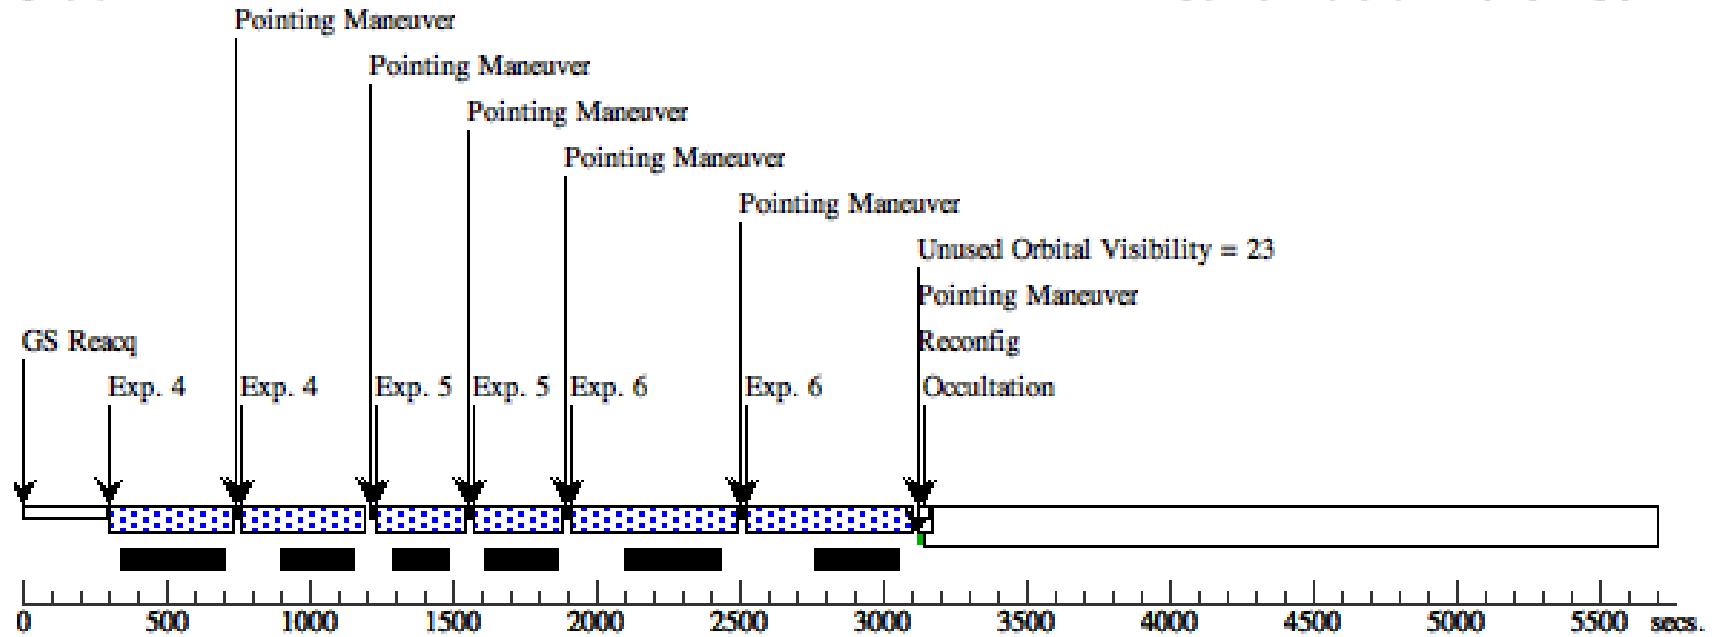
Pointing Maneuver
Pointing Maneuver
Pointing Maneuver
Pointing Maneuver
Pointing Maneuver
Unused Orbital Visibility = 23
Pointing Maneuver
Reconfig
GS Reacq
Exp. 4 Exp. 4 Exp. 5 Exp. 5 Exp. 6 Exp. 6
Occultation

0 500 1000 1500 2000 2500 3000 3500 4000 4500 5000 5500 secs.